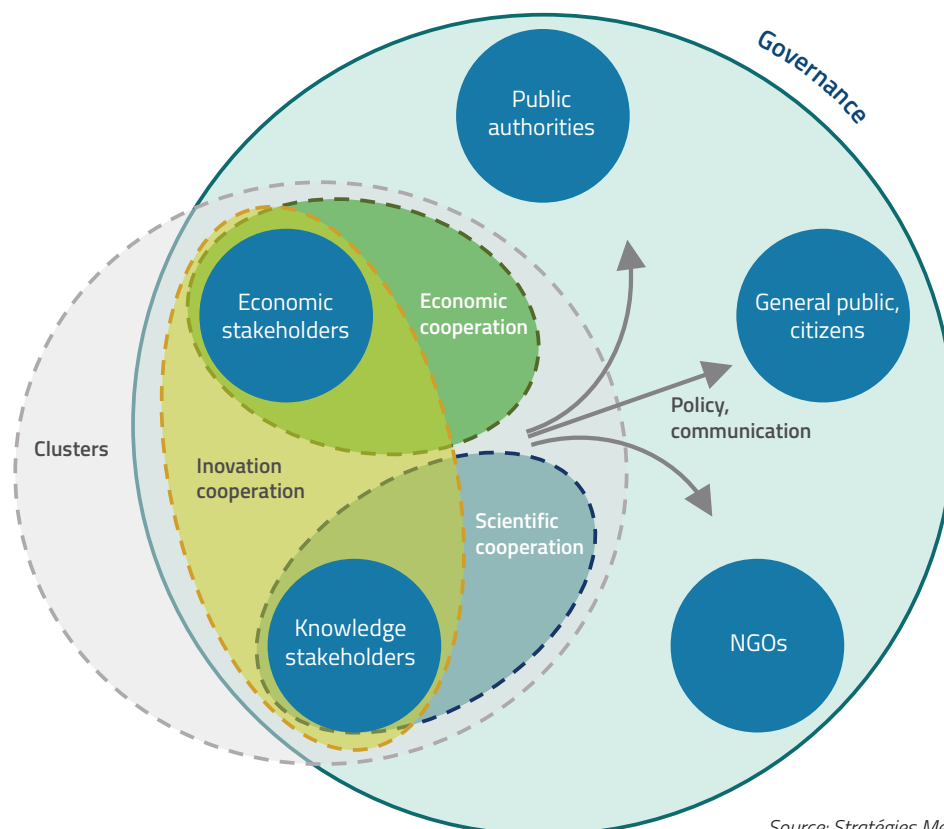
Governance

Public authorities

General public, citizens

NGOs

Economic stakeholders

Economic cooperation

Clusters

Inovation cooperation

Policy, communication

Scientific cooperation

Knowledge stakeholders

Source: Stratégies Mo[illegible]